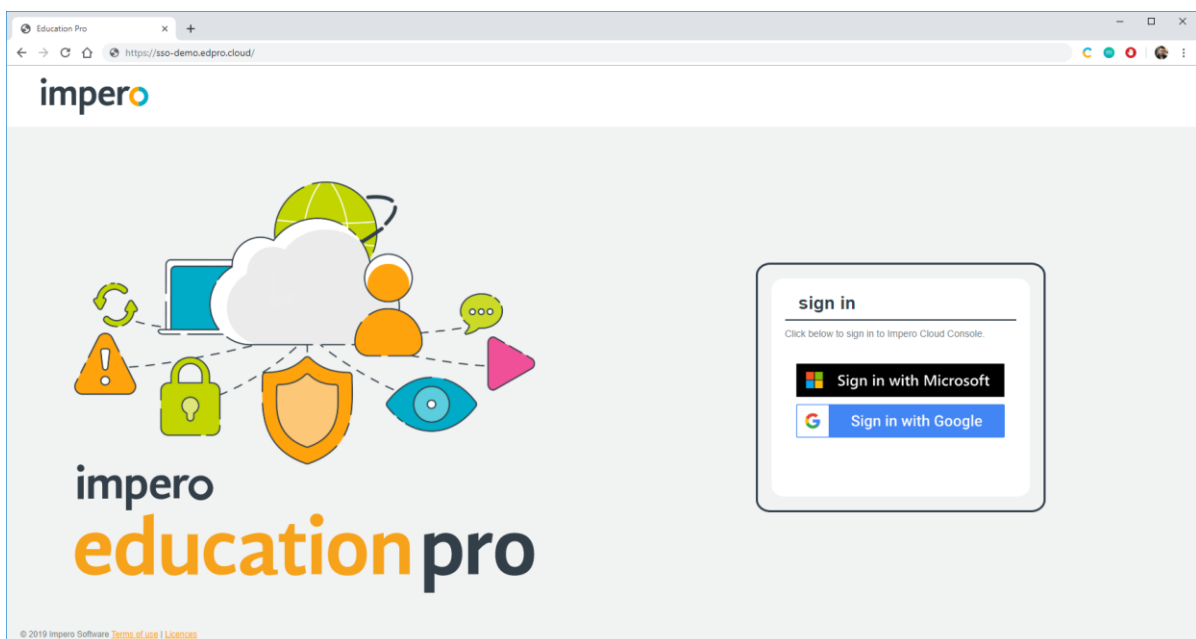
Education Pro

https://sso-demo.edpro.cloud/

impero

sign in

Click below to sign in to Impero Cloud Console.

Sign in with Microsoft

Sign in with Google

impero
education pro

© 2019 Impero Software Terms of use | Licences